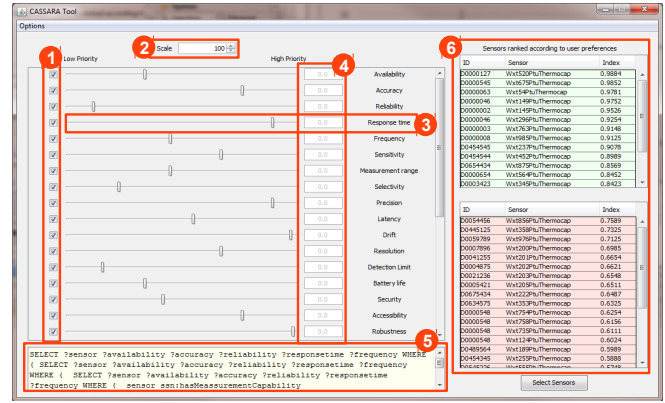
CASSARA Tool

Options

1

Low Priority

2 Scale 100

High Priority

4

0.0 Availability
0.0 Accuracy
0.0 Reliability
0.0 Response time
3
0.0 Frequency
0.0 Sensitivity
0.0 Measurement range
0.0 Selectivity
0.0 Precision
0.0 Latency
0.0 Drift
0.0 Resolution
0.0 Detection Limit
0.0 Battery life
0.0 Security
0.0 Accessibility
0.0 Robustness

5

SELECT ?sensor ?availability ?accuracy ?reliability ?responsetime ?frequency WHERE { SELECT ?sensor ?availability ?accuracy ?reliability ?responsetime ?frequency WHERE { SELECT ?sensor ?availability ?accuracy ?reliability ?responsetime ?frequency WHERE { sensor ssn:hasMeasurementCapability

6

Sensors ranked according to user preferences

| ID | Sensor | Index |
|---|---|---|
| D0000127 | Wxt520PtuThermocap | 0.9884 |
| D0000545 | Wxt675PtuThermocap | 0.9852 |
| D0000063 | Wxt54PtuThermocap | 0.9781 |
| D0000046 | Wxt149PtuThermocap | 0.9752 |
| D0000002 | Wxt296PtuThermocap | 0.9526 |
| D0000046 | Wxt149PtuThermocap | 0.9254 |
| D0000003 | Wxt763PtuThermocap | 0.9148 |
| D0000008 | Wxt985PtuThermocap | 0.9125 |
| D0454545 | Wxt237PtuThermocap | 0.9078 |
| D0454544 | Wxt452PtuThermocap | 0.8989 |
| D0654434 | Wxt875PtuThermocap | 0.8569 |
| D0000654 | Wxt564PtuThermocap | 0.8452 |
| D0003423 | Wxt345PtuThermocap | 0.8423 |

| ID | Sensor | Index |
|---|---|---|
| D0054456 | Wxt856PtuThermocap | 0.7589 |
| D0445125 | Wxt358PtuThermocap | 0.7325 |
| D0059789 | Wxt976PtuThermocap | 0.7125 |
| D0007896 | Wxt200PtuThermocap | 0.6985 |
| D0041255 | Wxt201PtuThermocap | 0.6654 |
| D0004875 | Wxt202PtuThermocap | 0.6621 |
| D0021236 | Wxt203PtuThermocap | 0.6548 |
| D0005421 | Wxt205PtuThermocap | 0.6511 |
| D0675434 | Wxt222PtuThermocap | 0.6487 |
| D0634575 | Wxt353PtuThermocap | 0.6325 |
| D0000548 | Wxt754PtuThermocap | 0.6254 |
| D0000548 | Wxt758PtuThermocap | 0.6156 |
| D0000548 | Wxt735PtuThermocap | 0.6111 |
| D0000548 | Wxt124PtuThermocap | 0.6024 |
| D0489564 | Wxt189PtuThermocap | 0.5989 |
| D0454345 | Wxt255PtuThermocap | 0.5888 |

Select Sensors